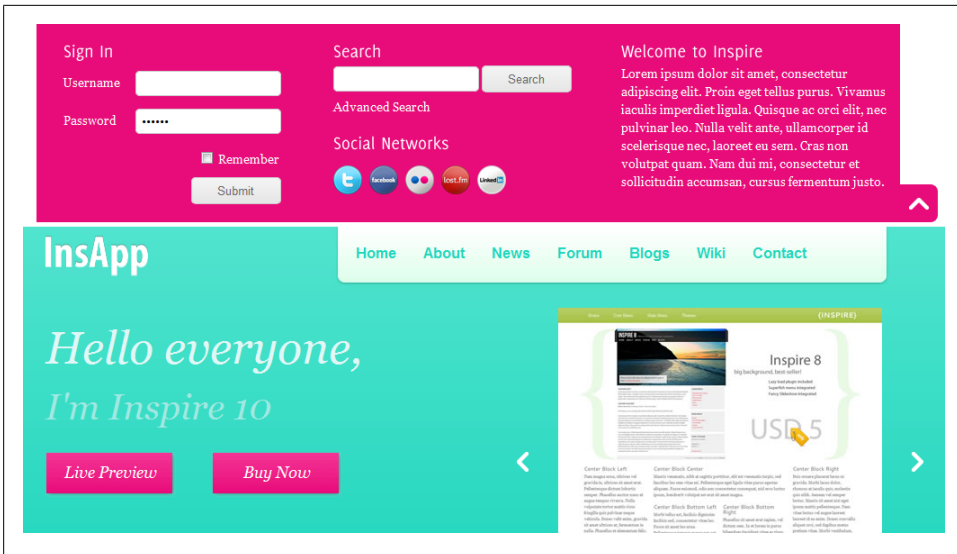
Sign In

Username

Password ••••••

Remember

Submit

Search

Search

Advanced Search

Social Networks

facebook

last.fm

Linked in

Welcome to Inspire

Lorem ipsum dolor sit amet, consectetur adipiscing elit. Proin eget tellus purus. Vivamus iaculis imperdiet ligula. Quisque ac orci elit, nec pulvinar leo. Nulla velit ante, ullamcorper id scelerisque nec, laoreet eu sem. Cras non volutpat quam. Nam dui mi, consectetur et sollicitudin accumsan, cursus fermentum justo.

InsApp

Home About News Forum Blogs Wiki Contact

Hello everyone,

I'm Inspire 10

Live Preview

Buy Now

(INSPIRE)

Inspire 8

USD 5

Center Block Left

Center Block Center

Center Block Right

Center Block Bottom Left

Center Block Bottom Right

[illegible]